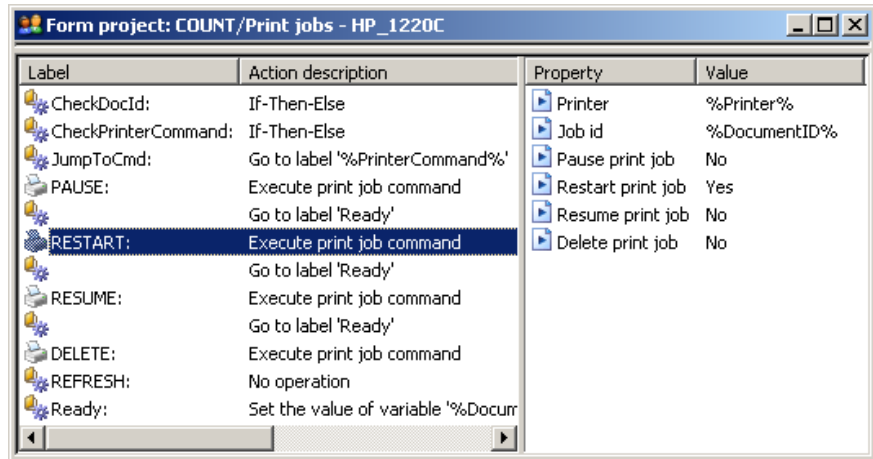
Form project: COUNT/Print jobs - HP_1220C

| Label | Action description |
|---|---|
| CheckDocId: | If-Then-Else |
| CheckPrinterCommand: | If-Then-Else |
| JumpToCmd: | Go to label '%PrinterCommand%' |
| PAUSE: | Execute print job command |
| | Go to label 'Ready' |
| RESTART: | Execute print job command |
| | Go to label 'Ready' |
| RESUME: | Execute print job command |
| | Go to label 'Ready' |
| DELETE: | Execute print job command |
| REFRESH: | No operation |
| Ready: | Set the value of variable '%Docum |

| Property | Value |
|---|---|
| Printer | %Printer% |
| Job id | %DocumentID% |
| Pause print job | No |
| Restart print job | Yes |
| Resume print job | No |
| Delete print job | No |